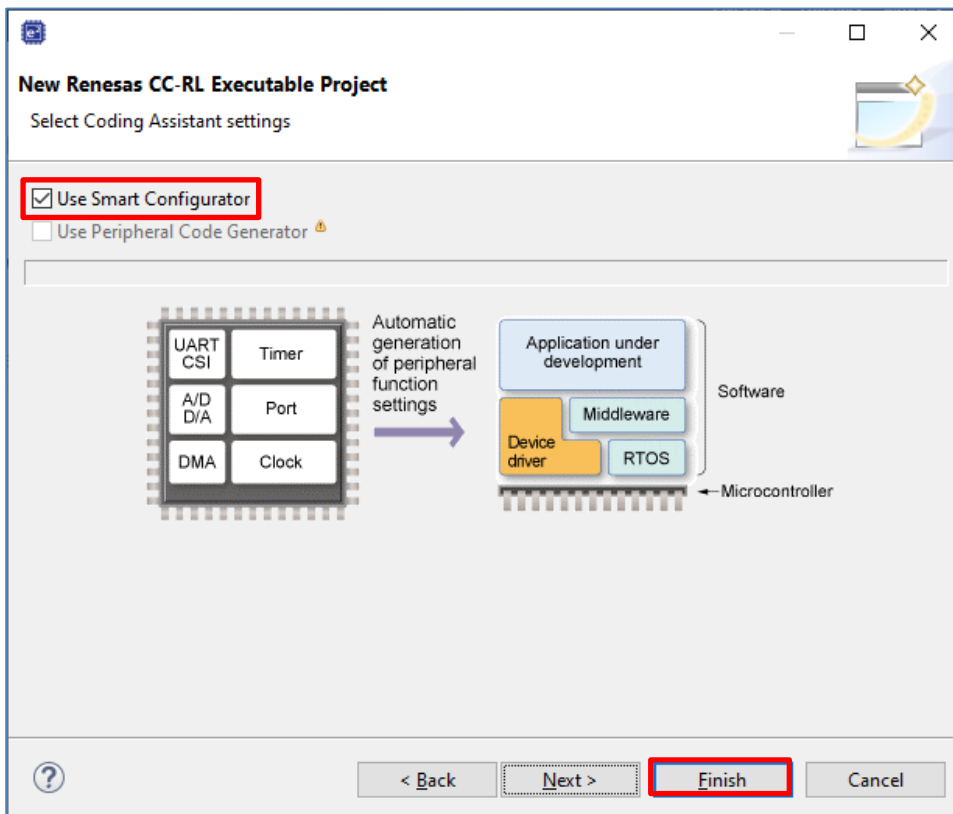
New Renesas CC-RL Executable Project
Select Coding Assistant settings

Use Smart Configurator
Use Peripheral Code Generator

UART CSI
Timer
A/D D/A
Port
DMA
Clock

Automatic generation of peripheral function settings

Application under development
Middleware
Device driver
RTOS
Software
Microcontroller

?
< Back
Next >
Finish
Cancel